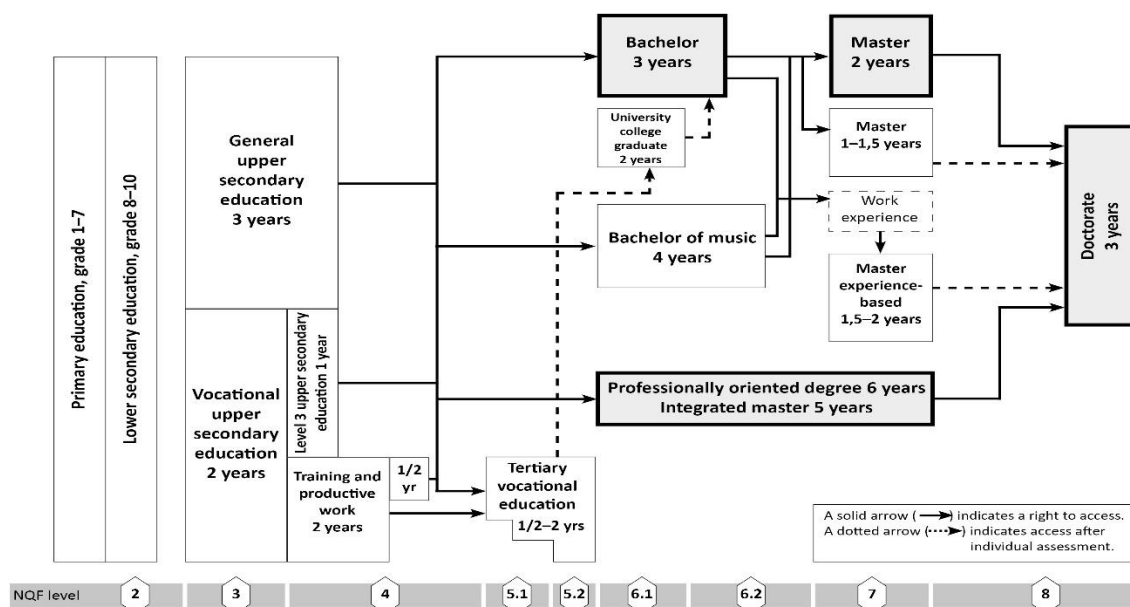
Primary education, grade 1–7

Lower secondary education, grade 8–10

General upper secondary education 3 years

Vocational upper secondary education 2 years

Level 3 upper secondary education 1 year

Training and productive work 2 years

1/2 yr

Tertiary vocational education 1/2–2 yrs

Bachelor 3 years

University college graduate 2 years

Bachelor of music 4 years

Professionally oriented degree 6 years
Integrated master 5 years

Master 2 years

Master 1–1,5 years

Work experience

Master experience-based 1,5–2 years

Doctorate 3 years

A solid arrow (→) indicates a right to access.
A dotted arrow (⋯→) indicates access after individual assessment.

| NQF level | 2 | 3 | 4 | 5.1 | 5.2 | 6.1 | 6.2 | 7 | 8 |
|---|---|---|---|---|---|---|---|---|---|